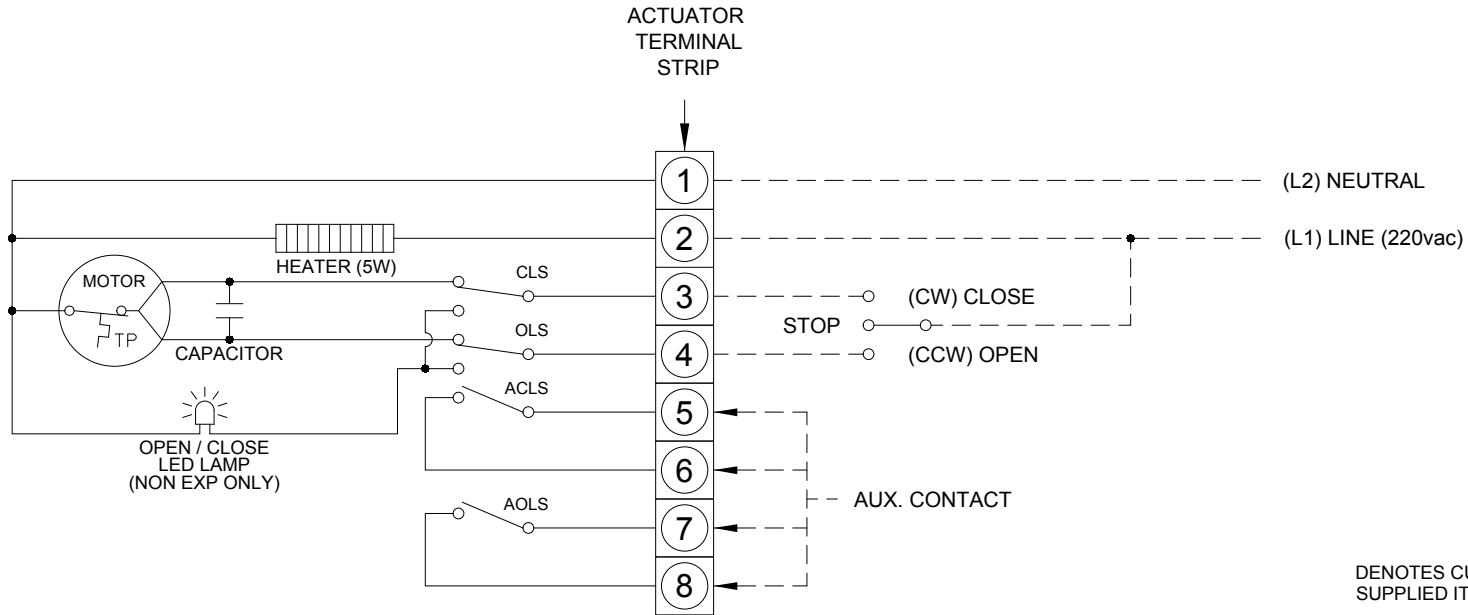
ACTUATOR
TERMINAL
STRIP

1
2
3
4
5
6
7
8

(L2) NEUTRAL

(L1) LINE (220vac)

HEATER (5W)

MOTOR

TP

CAPACITOR

CLS

OLS

ACLS

AOLS

(CW) CLOSE

STOP

(CCW) OPEN

OPEN / CLOSE
LED LAMP
(NON EXP ONLY)

AUX. CONTACT

DENOTES CU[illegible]
SUPPLIED IT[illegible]